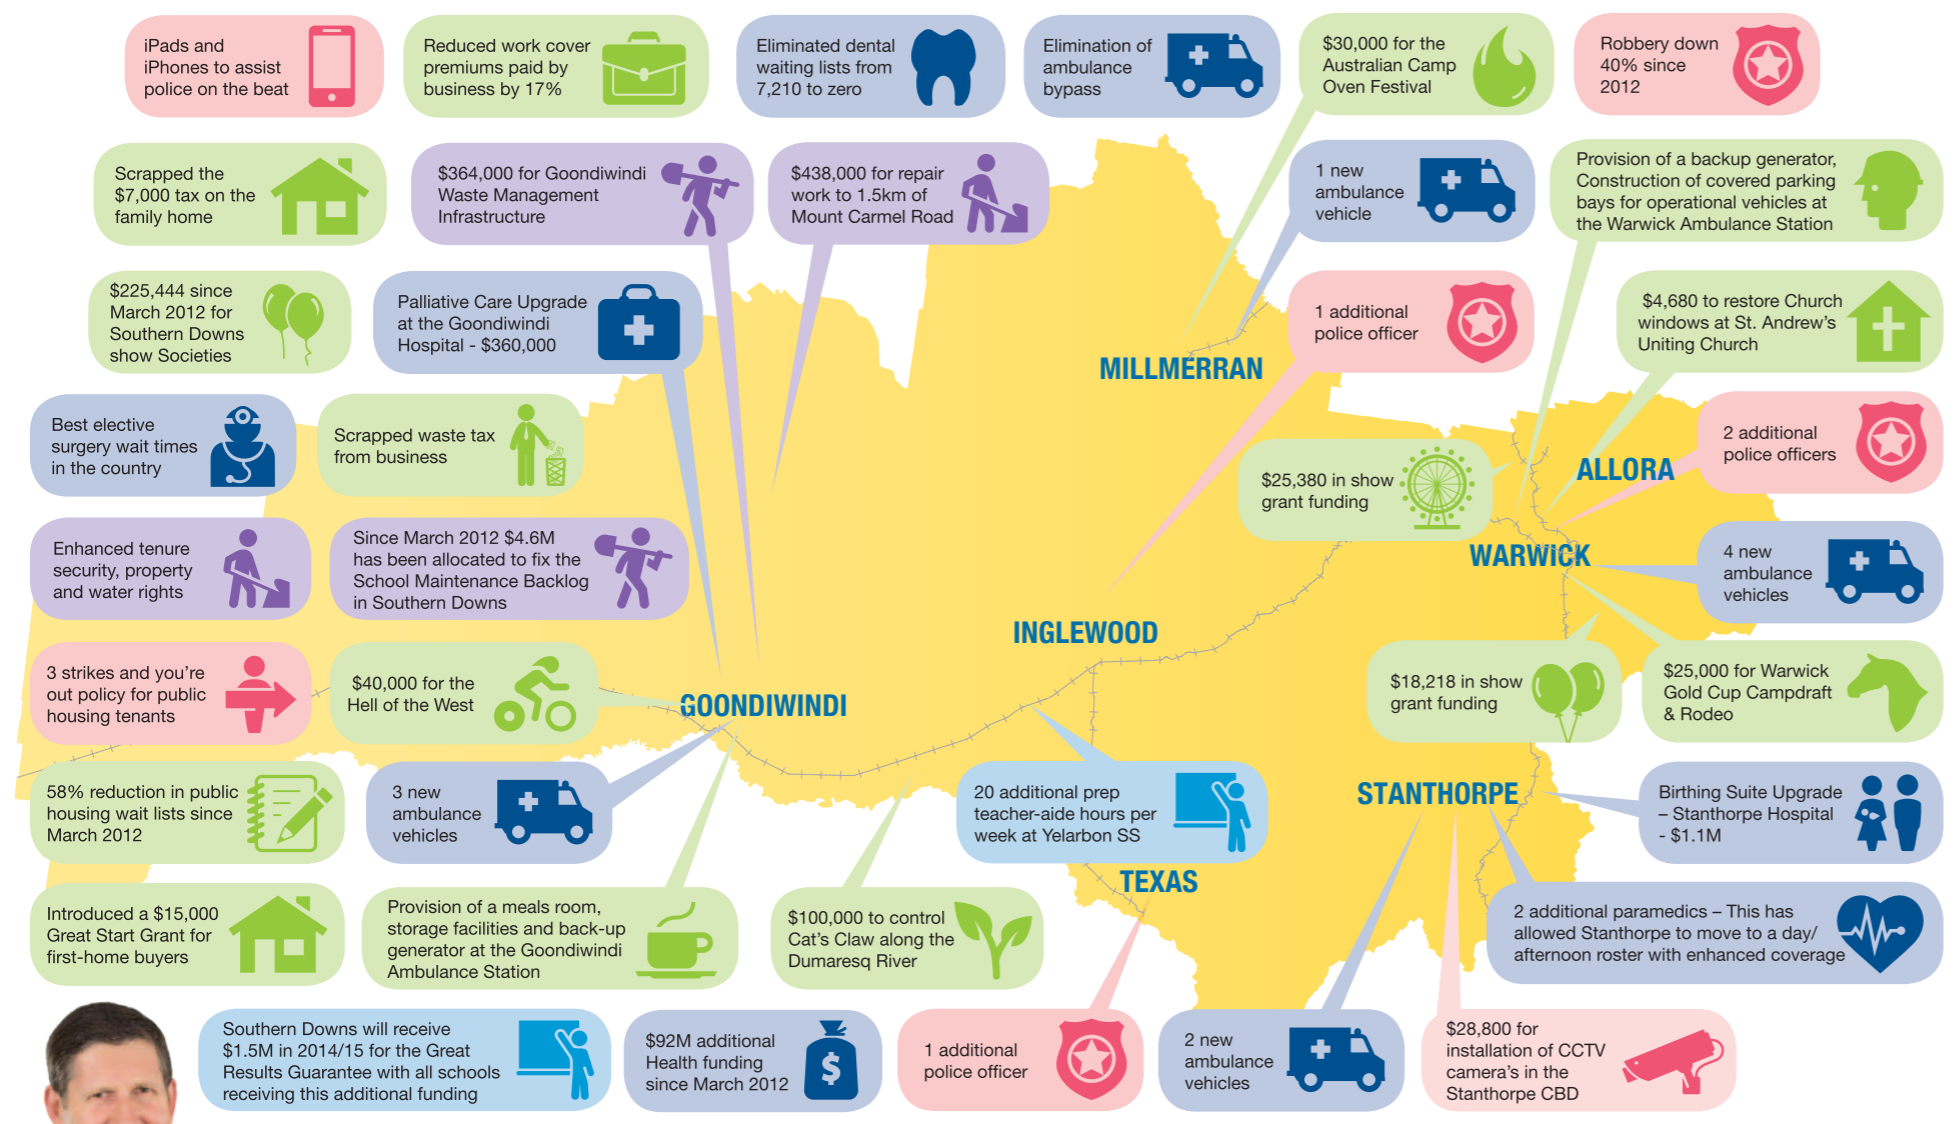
iPads and iPhones to assist police on the beat

Reduced work cover premiums paid by business by 17%

Eliminated dental waiting lists from 7,210 to zero

Elimination of ambulance bypass

$30,000 for the Australian Camp Oven Festival

Robbery down 40% since 2012

Scrapped the $7,000 tax on the family home

$364,000 for Goondiwindi Waste Management Infrastructure

$438,000 for repair work to 1.5km of Mount Carmel Road

1 new ambulance vehicle

Provision of a backup generator, Construction of covered parking bays for operational vehicles at the Warwick Ambulance Station

$225,444 since March 2012 for Southern Downs show Societies

Palliative Care Upgrade at the Goondiwindi Hospital - $360,000

1 additional police officer

$4,680 to restore Church windows at St. Andrew's Uniting Church

MILLMERRAN

Best elective surgery wait times in the country

Scrapped waste tax from business

2 additional police officers

ALLORA

$25,380 in show grant funding

WARWICK

Enhanced tenure security, property and water rights

Since March 2012 $4.6M has been allocated to fix the School Maintenance Backlog in Southern Downs

4 new ambulance vehicles

INGLEWOOD

3 strikes and you're out policy for public housing tenants

$40,000 for the Hell of the West

GOONDIWINDI

$18,218 in show grant funding

$25,000 for Warwick Gold Cup Campdraft & Rodeo

58% reduction in public housing wait lists since March 2012

3 new ambulance vehicles

20 additional prep teacher-aide hours per week at Yelarbon SS

STANTHORPE

Birthing Suite Upgrade – Stanthorpe Hospital - $1.1M

TEXAS

Introduced a $15,000 Great Start Grant for first-home buyers

Provision of a meals room, storage facilities and back-up generator at the Goondiwindi Ambulance Station

$100,000 to control Cat's Claw along the Dumaresq River

2 additional paramedics – This has allowed Stanthorpe to move to a day/afternoon roster with enhanced coverage

Southern Downs will receive $1.5M in 2014/15 for the Great Results Guarantee with all schools receiving this additional funding

$92M additional Health funding since March 2012

1 additional police officer

2 new ambulance vehicles

$28,800 for installation of CCTV camera's in the Stanthorpe CBD